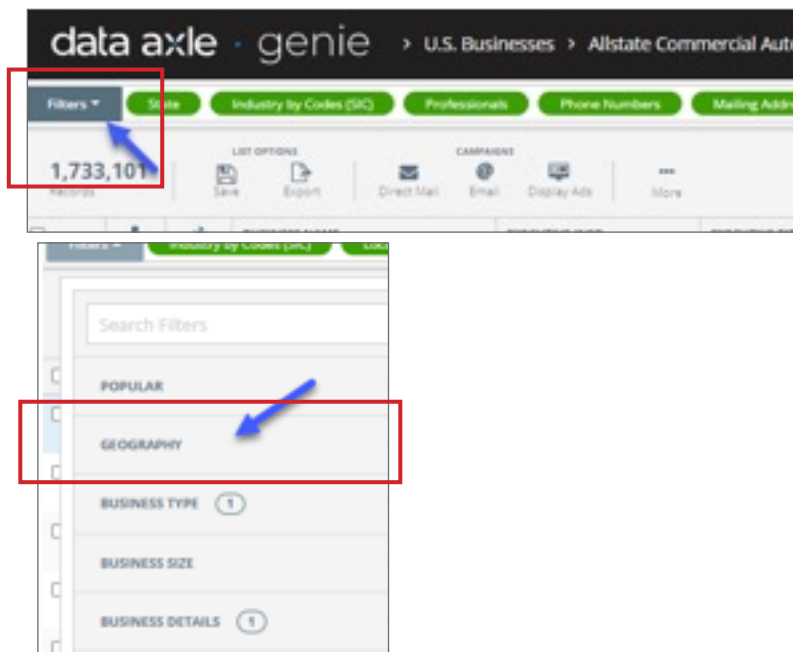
data axle · genie > U.S. Businesses > Allstate Commercial Auto

Filters ▾ State Industry by Codes (SIC) Professionals Phone Numbers Mailing Addre

1,733,101 Records

LIST OPTIONS
Save Export

CAMPAIGNS
Direct Mail Email Display Ads

More

Filters ▾ Industry by Codes (SIC)

Search Filters

POPULAR

GEOGRAPHY

BUSINESS TYPE 1

BUSINESS SIZE

BUSINESS DETAILS 1